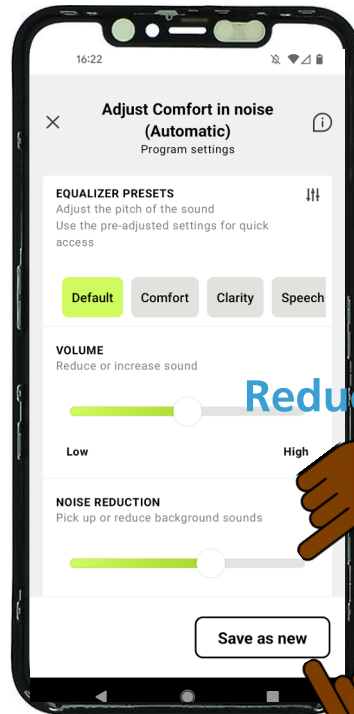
16:22

Adjust Comfort in noise (Automatic)
Program settings

EQUALIZER PRESETS
Adjust the pitch of the sound
Use the pre-adjusted settings for quick access

Default
Comfort
Clarity
Speech

VOLUME
Reduce or increase sound

Reduc

Low
High

NOISE REDUCTION
Pick up or reduce background sounds

Save as new